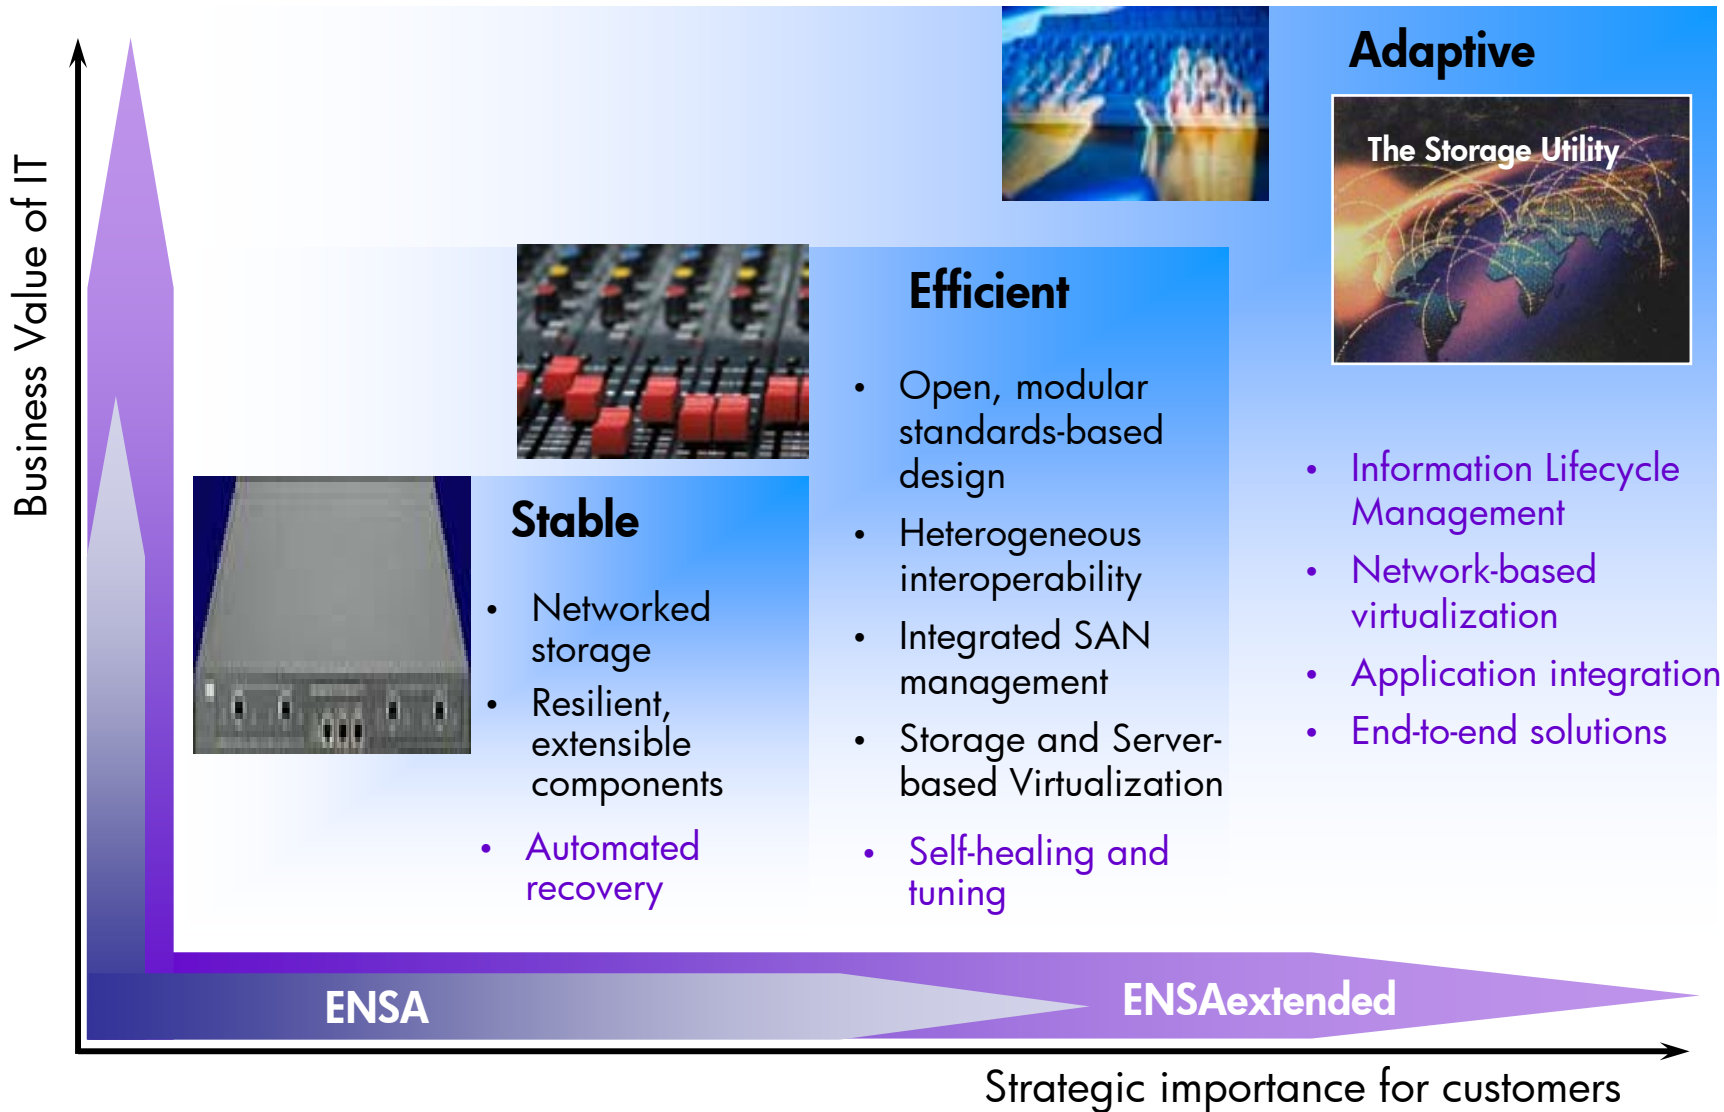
Business Value of IT

Adaptive

The Storage Utility

Efficient

- Open, modular standards-based design
- Heterogeneous interoperability
- Integrated SAN management
- Storage and Server-based Virtualization
- Self-healing and tuning

Stable

- Networked storage
- Resilient, extensible components
- Automated recovery

- Information Lifecycle Management
- Network-based virtualization
- Application integration
- End-to-end solutions

ENSA

ENSAextended

Strategic importance for customers